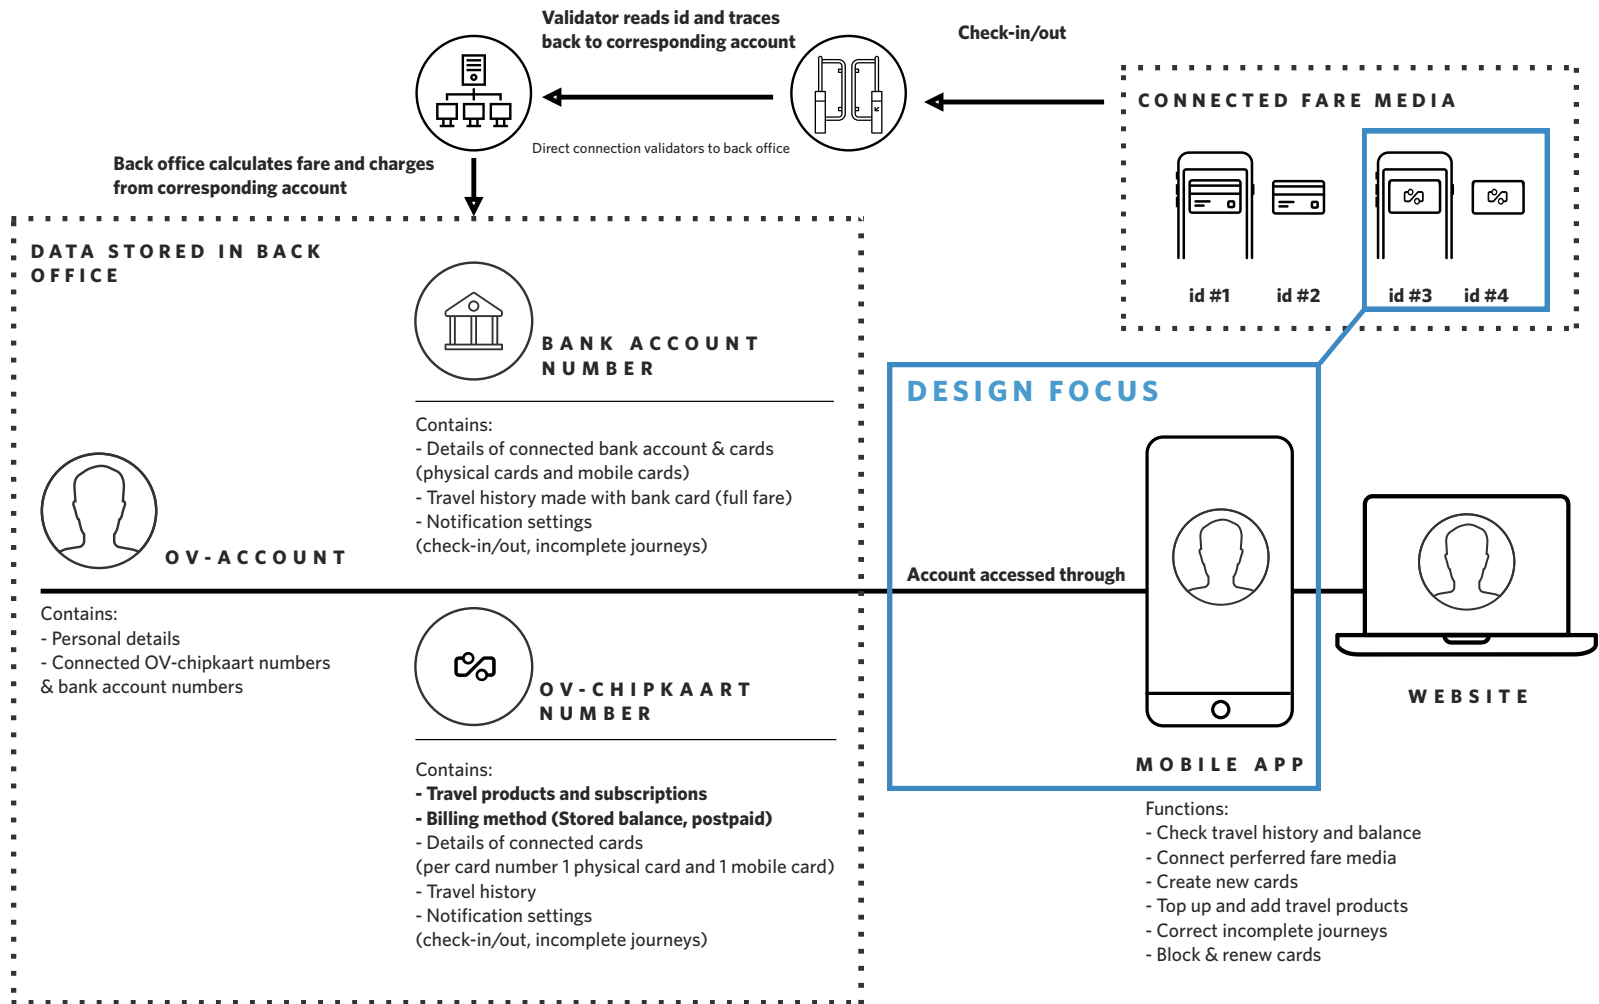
Validator reads id and traces back to corresponding account

Check-in/out

Direct connection validators to back office

CONNECTED FARE MEDIA

id #1 id #2 id #3 id #4

Back office calculates fare and charges from corresponding account

DATA STORED IN BACK OFFICE

BANK ACCOUNT NUMBER

Contains:
- Details of connected bank account & cards (physical cards and mobile cards)
- Travel history made with bank card (full fare)
- Notification settings (check-in/out, incomplete journeys)

OV-ACCOUNT

Contains:
- Personal details
- Connected OV-chipkaart numbers & bank account numbers

OV-CHIPKAART NUMBER

Contains:
- **Travel products and subscriptions**
- **Billing method (Stored balance, postpaid)**
- Details of connected cards (per card number 1 physical card and 1 mobile card)
- Travel history
- Notification settings (check-in/out, incomplete journeys)

DESIGN FOCUS

Account accessed through

MOBILE APP

WEBSITE

Functions:
- Check travel history and balance
- Connect perferred fare media
- Create new cards
- Top up and add travel products
- Correct incomplete journeys
- Block & renew cards